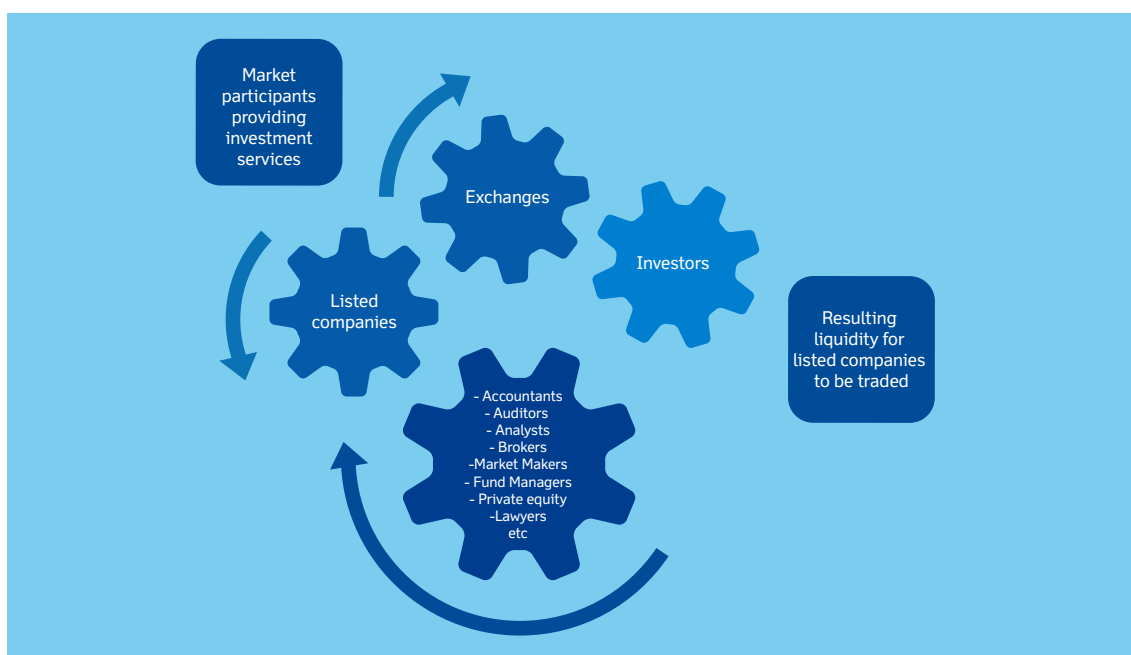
Market participants providing investment services

Exchanges

Investors

Listed companies

Resulting liquidity for listed companies to be traded

- Accountants
- Auditors
- Analysts
- Brokers
-Market Makers
- Fund Managers
- Private equity
-Lawyers
etc